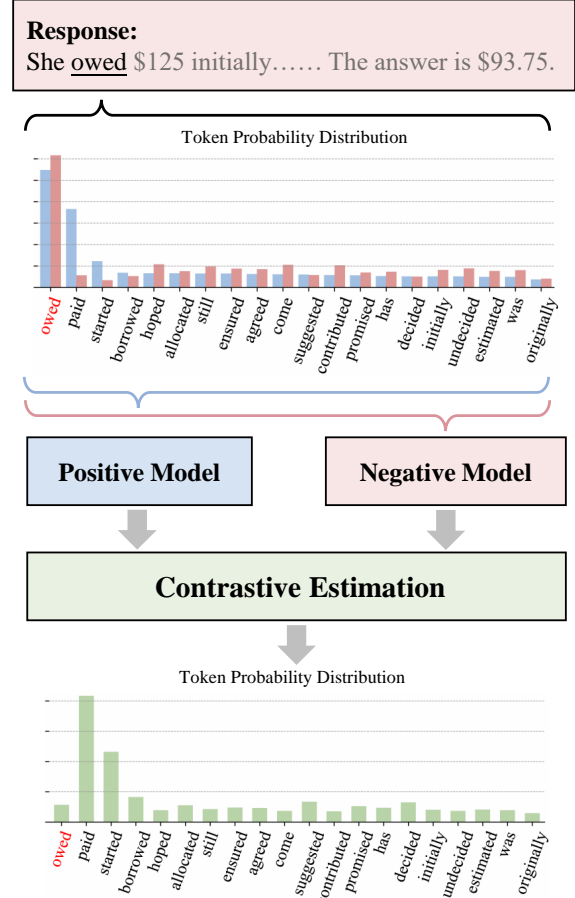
Response:
She owed $125 initially…… The answer is $93.75.

Token Probability Distribution

owed paid started borrowed hoped allocated still ensured agreed come suggested contributed promised has decided initially undecided estimated was originally

Positive Model

Negative Model

Contrastive Estimation

Token Probability Distribution

owed paid started borrowed hoped allocated still ensured agreed come suggested contributed promised has decided initially undecided estimated was originally